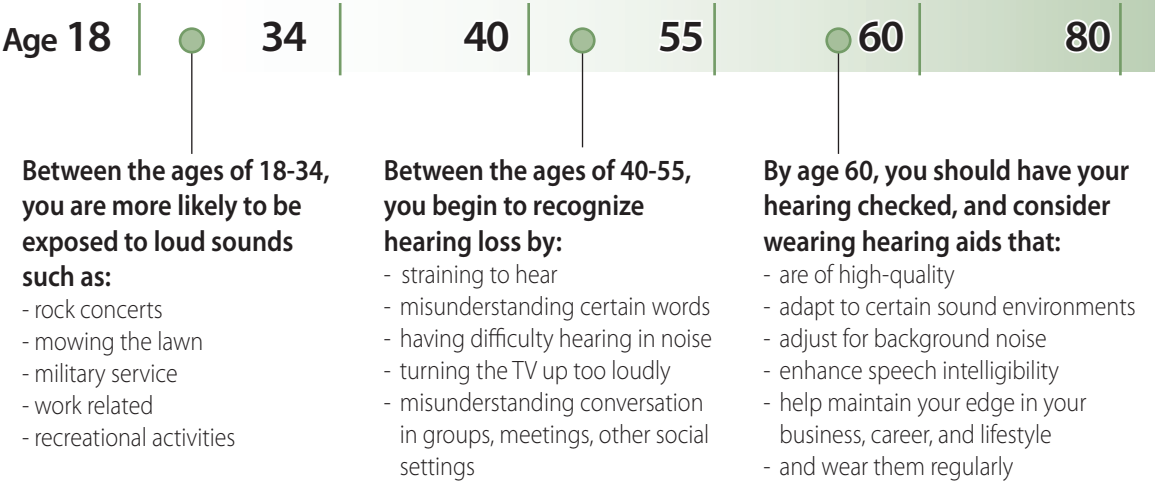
Age 18 34 40 55 60 80

Between the ages of 18-34, you are more likely to be exposed to loud sounds such as:
- rock concerts
- mowing the lawn
- military service
- work related
- recreational activities

Between the ages of 40-55, you begin to recognize hearing loss by:
- straining to hear
- misunderstanding certain words
- having difficulty hearing in noise
- turning the TV up too loudly
- misunderstanding conversation in groups, meetings, other social settings

By age 60, you should have your hearing checked, and consider wearing hearing aids that:
- are of high-quality
- adapt to certain sound environments
- adjust for background noise
- enhance speech intelligibility
- help maintain your edge in your business, career, and lifestyle
- and wear them regularly